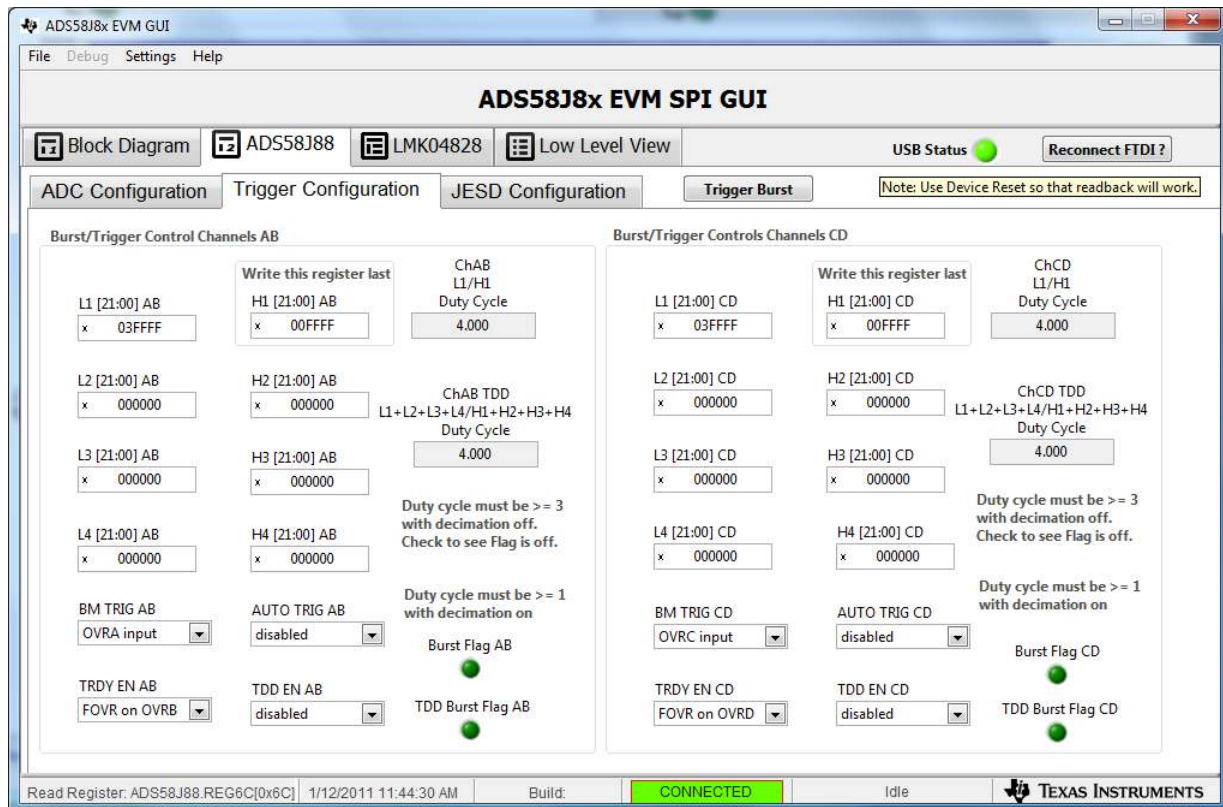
ADS58J8x EVM GUI

File Debug Settings Help

ADS58J8x EVM SPI GUI

Block Diagram | ADS58J88 | LMK04828 | Low Level View

USB Status

Reconnect FTDI ?

ADC Configuration | Trigger Configuration | JESD Configuration

Trigger Burst

Note: Use Device Reset so that readback will work.

Burst/Trigger Control Channels AB

Write this register last

ChAB L1/H1 Duty Cycle

L1 [21:00] AB
x 03FFFF

H1 [21:00] AB
x 00FFFF

4.000

L2 [21:00] AB
x 000000

H2 [21:00] AB
x 000000

ChAB TDD L1+L2+L3+L4/H1+H2+H3+H4 Duty Cycle

4.000

L3 [21:00] AB
x 000000

H3 [21:00] AB
x 000000

Duty cycle must be >= 3 with decimation off. Check to see Flag is off.

L4 [21:00] AB
x 000000

H4 [21:00] AB
x 000000

Duty cycle must be >= 1 with decimation on

BM TRIG AB
OVRA input

AUTO TRIG AB
disabled

Burst Flag AB

TRDY EN AB
FOVR on OVRB

TDD EN AB
disabled

TDD Burst Flag AB

Burst/Trigger Controls Channels CD

Write this register last

ChCD L1/H1 Duty Cycle

L1 [21:00] CD
x 03FFFF

H1 [21:00] CD
x 00FFFF

4.000

L2 [21:00] CD
x 000000

H2 [21:00] CD
x 000000

ChCD TDD L1+L2+L3+L4/H1+H2+H3+H4 Duty Cycle

4.000

L3 [21:00] CD
x 000000

H3 [21:00] CD
x 000000

Duty cycle must be >= 3 with decimation off. Check to see Flag is off.

L4 [21:00] CD
x 000000

H4 [21:00] CD
x 000000

Duty cycle must be >= 1 with decimation on

BM TRIG CD
OVRC input

AUTO TRIG CD
disabled

Burst Flag CD

TRDY EN CD
FOVR on OVRD

TDD EN CD
disabled

TDD Burst Flag CD

Read Register: ADS58J88.REG6C[0x6C] | 1/12/2011 11:44:30 AM | Build: | CONNECTED | Idle | TEXAS INSTRUMENTS